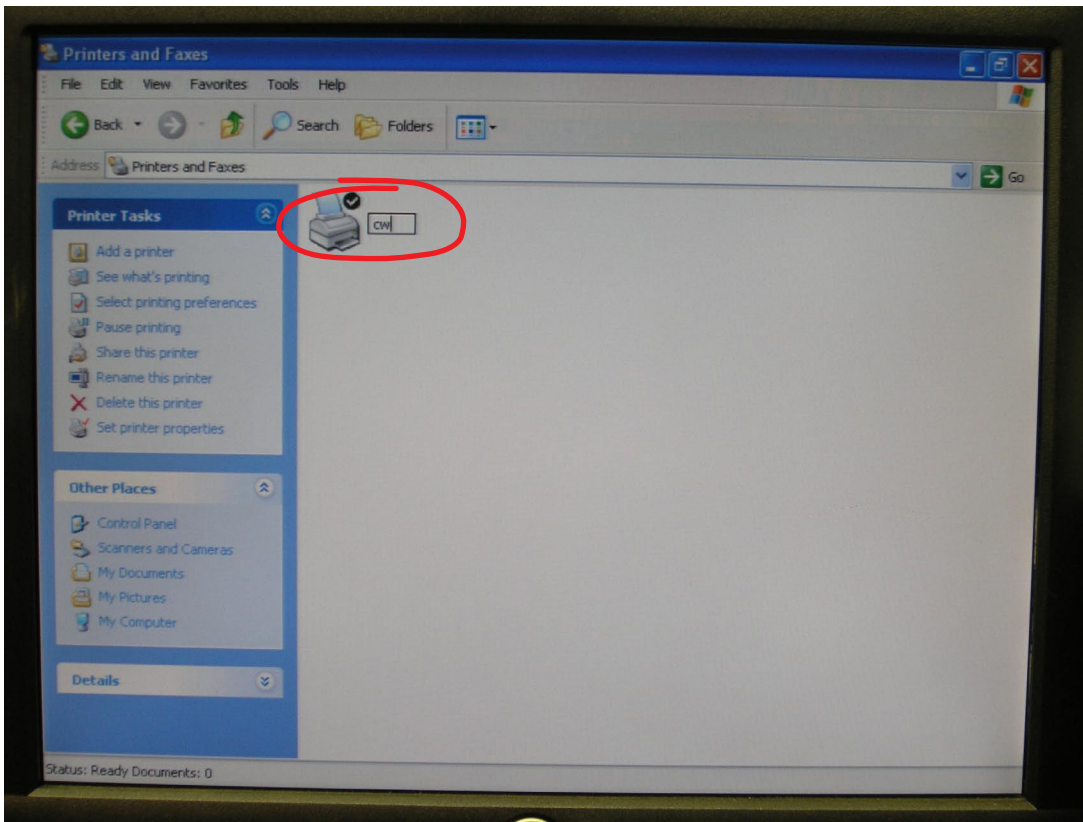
Printers and Faxes

File Edit View Favorites Tools Help

Back Search Folders

Address Printers and Faxes

Go

Printer Tasks

Add a printer
See what's printing
Select printing preferences
Pause printing
Share this printer
Rename this printer
Delete this printer
Set printer properties

Other Places

Control Panel
Scanners and Cameras
My Documents
My Pictures
My Computer

Details

cw

Status: Ready Documents: 0